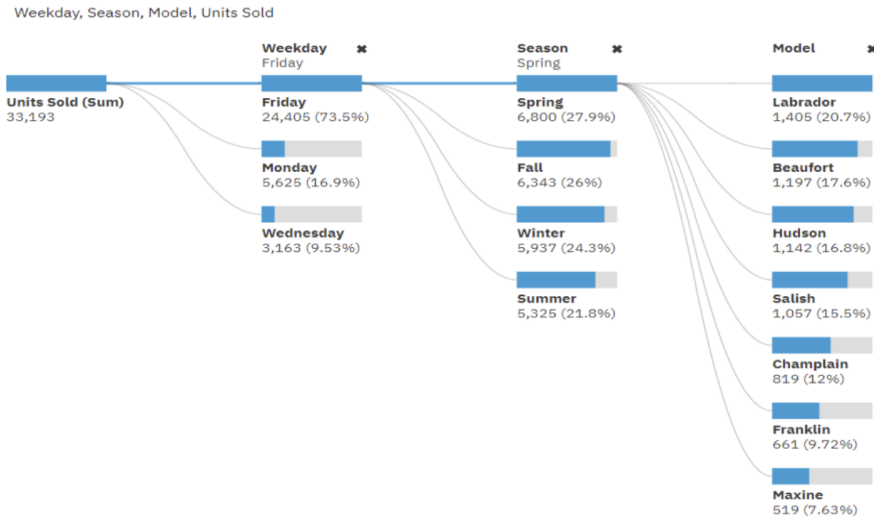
Weekday, Season, Model, Units Sold

Units Sold (Sum)
33,193

Weekday ✖
Friday

Friday
24,405 (73.5%)

Monday
5,625 (16.9%)

Wednesday
3,163 (9.53%)

Season ✖
Spring

Spring
6,800 (27.9%)

Fall
6,343 (26%)

Winter
5,937 (24.3%)

Summer
5,325 (21.8%)

Model ✖

Labrador
1,405 (20.7%)

Beaufort
1,197 (17.6%)

Hudson
1,142 (16.8%)

Salish
1,057 (15.5%)

Champlain
819 (12%)

Franklin
661 (9.72%)

Maxine
519 (7.63%)